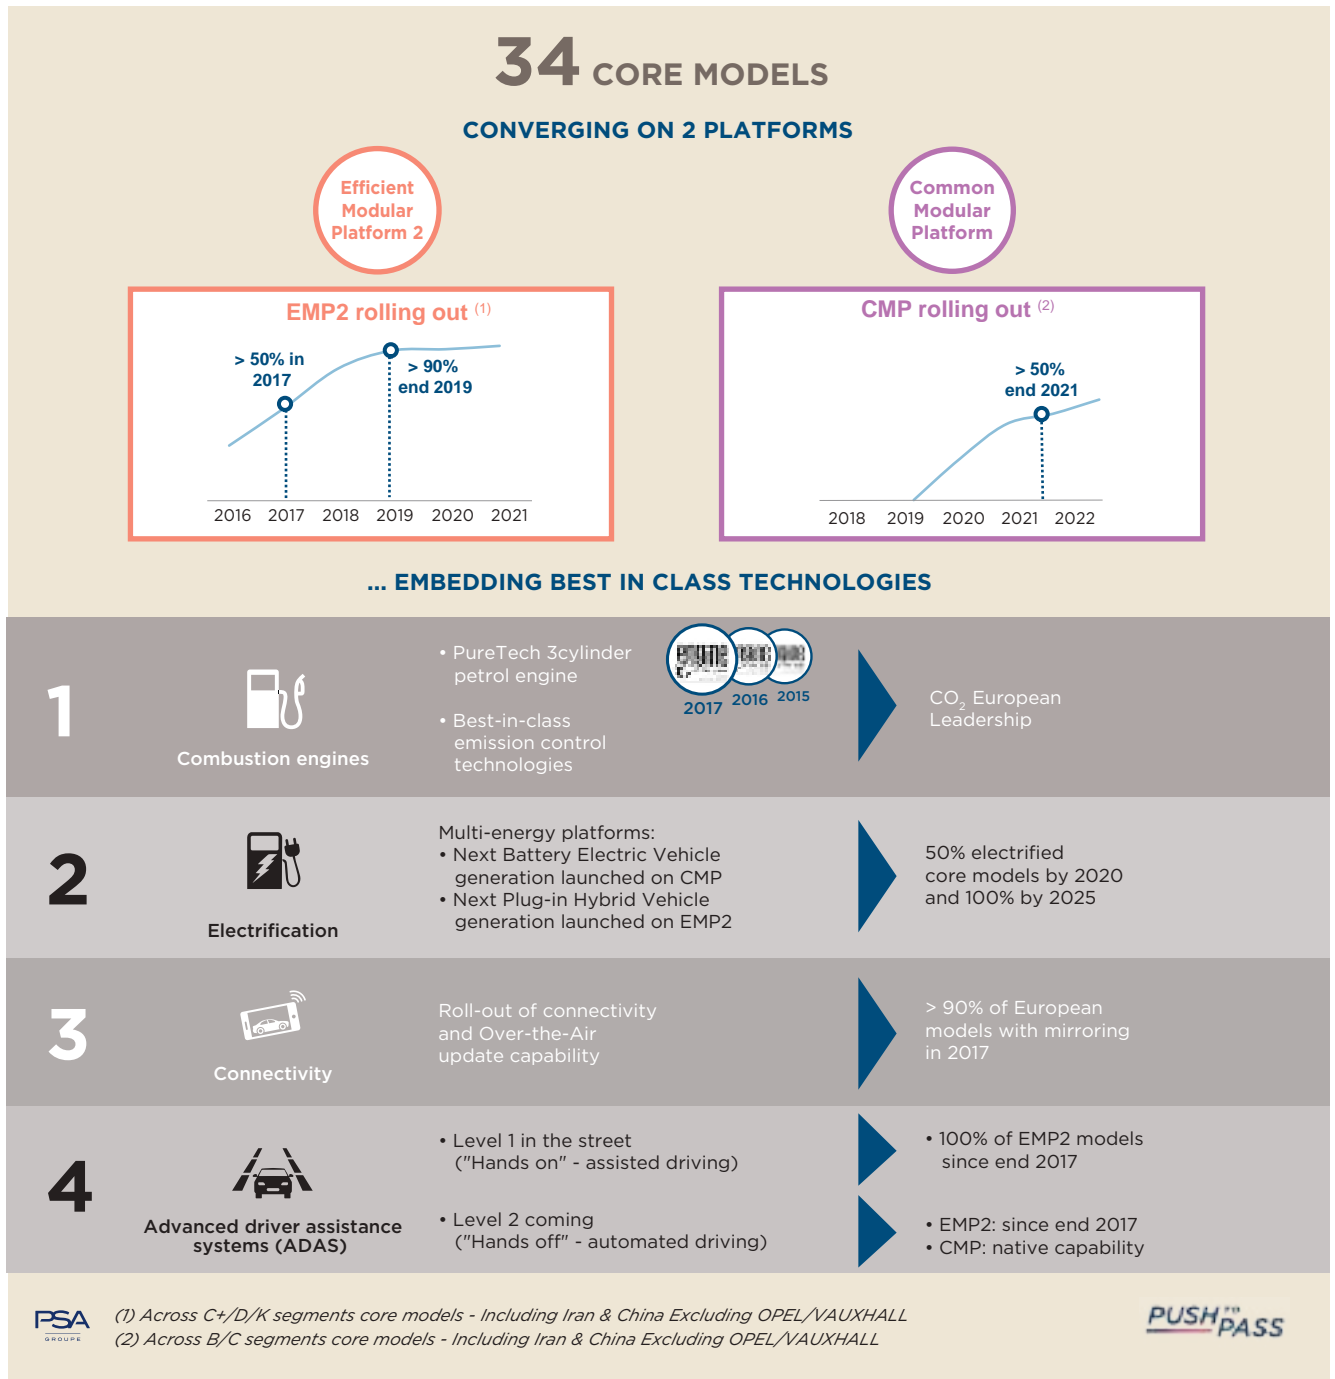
34 CORE MODELS

CONVERGING ON 2 PLATFORMS

Efficient Modular Platform 2

Common Modular Platform

EMP2 rolling out $^{(1)}$

> 50% in 2017

> 90% end 2019

2016 2017 2018 2019 2020 2021

CMP rolling out $^{(2)}$

> 50% end 2021

2018 2019 2020 2021 2022

... EMBEDDING BEST IN CLASS TECHNOLOGIES

1

Combustion engines

• PureTech 3cylinder petrol engine

• Best-in-class emission control technologies

2017 2016 2015

$CO_2$ European Leadership

2

Electrification

Multi-energy platforms:
• Next Battery Electric Vehicle generation launched on CMP
• Next Plug-in Hybrid Vehicle generation launched on EMP2

50% electrified core models by 2020 and 100% by 2025

3

Connectivity

Roll-out of connectivity and Over-the-Air update capability

> 90% of European models with mirroring in 2017

4

Advanced driver assistance systems (ADAS)

• Level 1 in the street ("Hands on" - assisted driving)

• Level 2 coming ("Hands off" - automated driving)

• 100% of EMP2 models since end 2017

• EMP2: since end 2017
• CMP: native capability

PSA GROUPE

(1) Across C+/D/K segments core models - Including Iran & China Excluding OPEL/VAUXHALL
(2) Across B/C segments core models - Including Iran & China Excluding OPEL/VAUXHALL

PUSH TO PASS